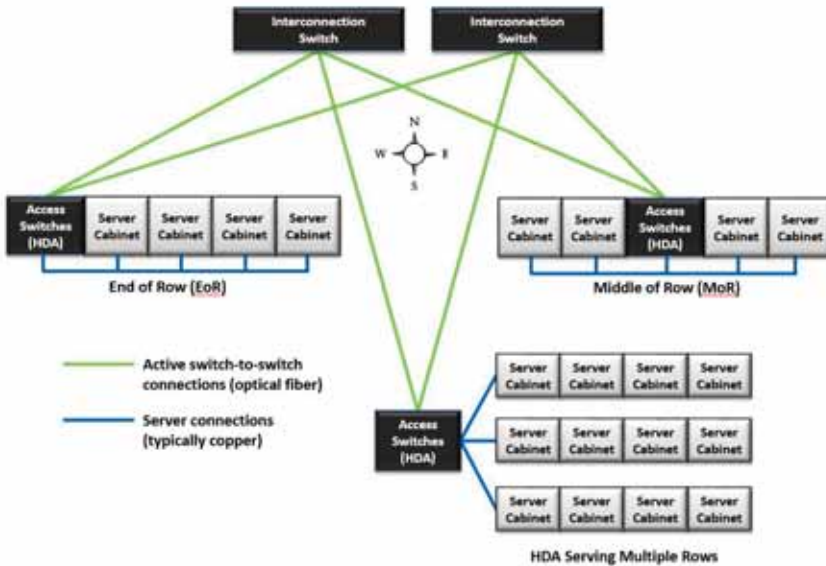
Interconnection Switch

Interconnection Switch

N
W
E
S

Access Switches (HDA)

Server Cabinet

Server Cabinet

Server Cabinet

Server Cabinet

End of Row (EoR)

Server Cabinet

Server Cabinet

Access Switches (HDA)

Server Cabinet

Server Cabinet

Middle of Row (MoR)

Active switch-to-switch connections (optical fiber)

Server connections (typically copper)

Access Switches (HDA)

Server Cabinet

Server Cabinet

Server Cabinet

Server Cabinet

Server Cabinet

Server Cabinet

Server Cabinet

Server Cabinet

Server Cabinet

Server Cabinet

Server Cabinet

Server Cabinet

HDA Serving Multiple Rows